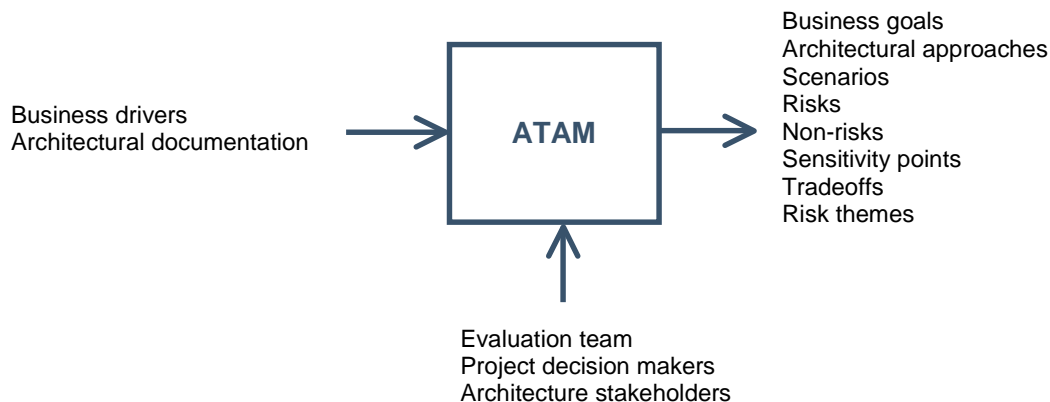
Business drivers
Architectural documentation

ATAM

Business goals
Architectural approaches
Scenarios
Risks
Non-risks
Sensitivity points
Tradeoffs
Risk themes

Evaluation team
Project decision makers
Architecture stakeholders